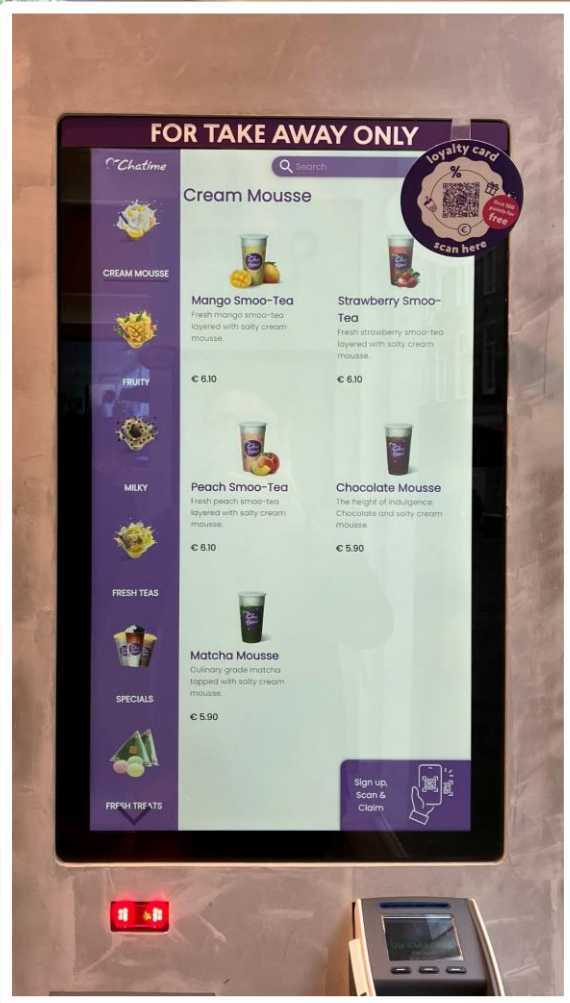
FOR TAKE AWAY ONLY

Chatime

Search

loyalty card
%
Get 100 points for free
scan here

CREAM MOUSSE

FRUITY

MILKY

FRESH TEAS

SPECIALS

FRESH TREATS

Cream Mousse

Mango Smoo-Tea
Fresh mango smoo-tea layered with salty cream mousse.
€ 6.10

Strawberry Smoo-Tea
Fresh strawberry smoo-tea layered with salty cream mousse.
€ 6.10

Peach Smoo-Tea
Fresh peach smoo-tea layered with salty cream mousse.
€ 6.10

Chocolate Mousse
The height of indulgence. Chocolate and salty cream mousse.
€ 5.90

Matcha Mousse
Culinary grade matcha topped with salty cream mousse.
€ 5.90

Sign up, Scan & Claim